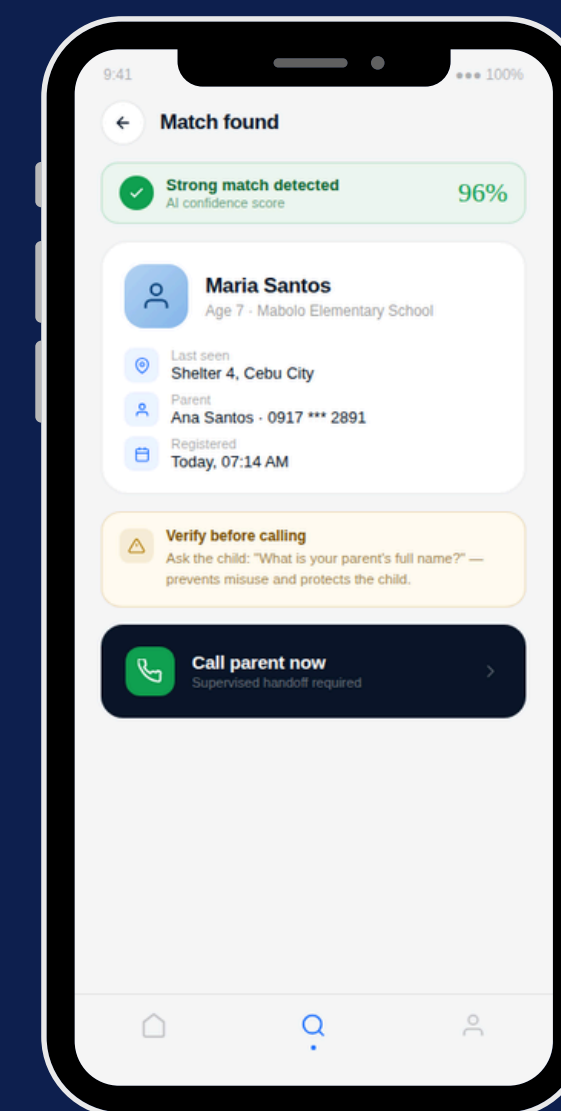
9:41

●●● 100%

Match found

Strong match detected
AI confidence score

96%

Maria Santos
Age 7 · Mabolo Elementary School

Last seen
Shelter 4, Cebu City

Parent
Ana Santos · 0917 *** 2891

Registered
Today, 07:14 AM

Verify before calling
Ask the child: "What is your parent's full name?" — prevents misuse and protects the child.

Call parent now
Supervised handoff required